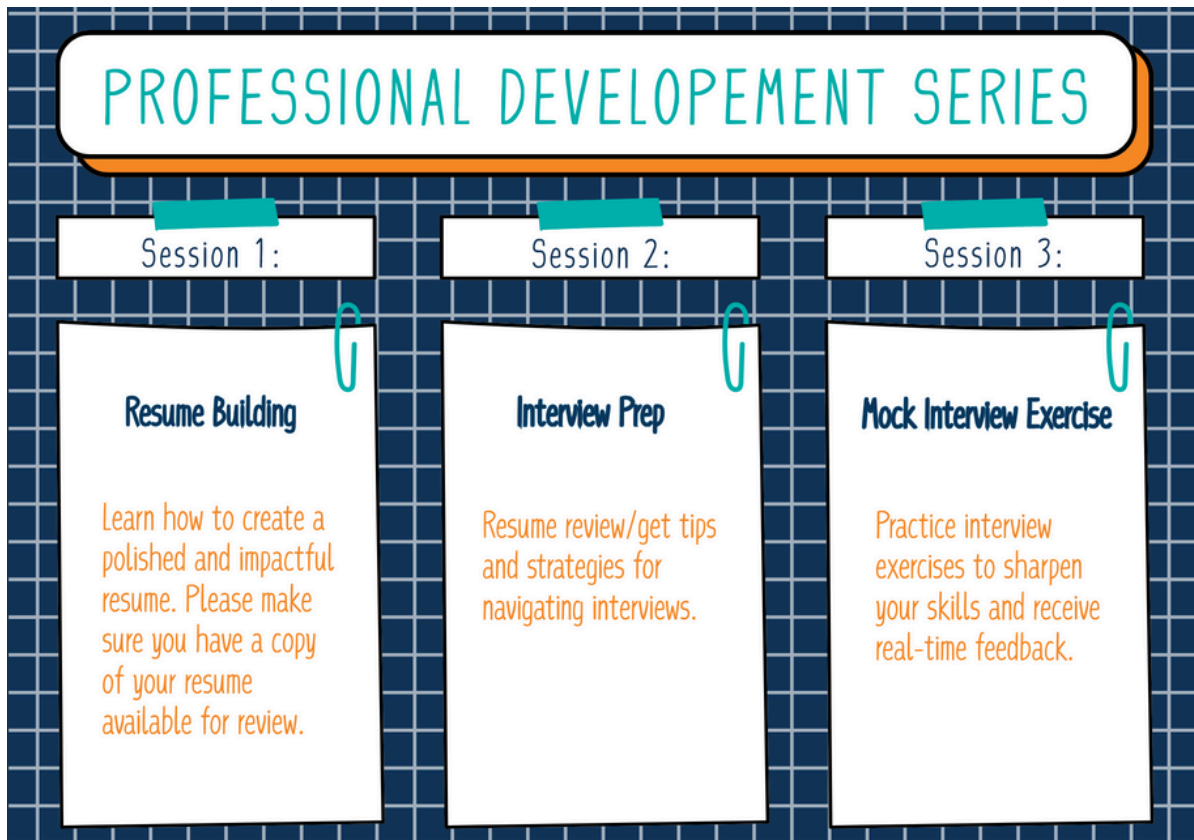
PROFESSIONAL DEVELOPEMENT SERIES

Session 1:

Resume Building

Learn how to create a polished and impactful resume. Please make sure you have a copy of your resume available for review.

Session 2:

Interview Prep

Resume review/get tips and strategies for navigating interviews.

Session 3:

Mock Interview Exercise

Practice interview exercises to sharpen your skills and receive real-time feedback.